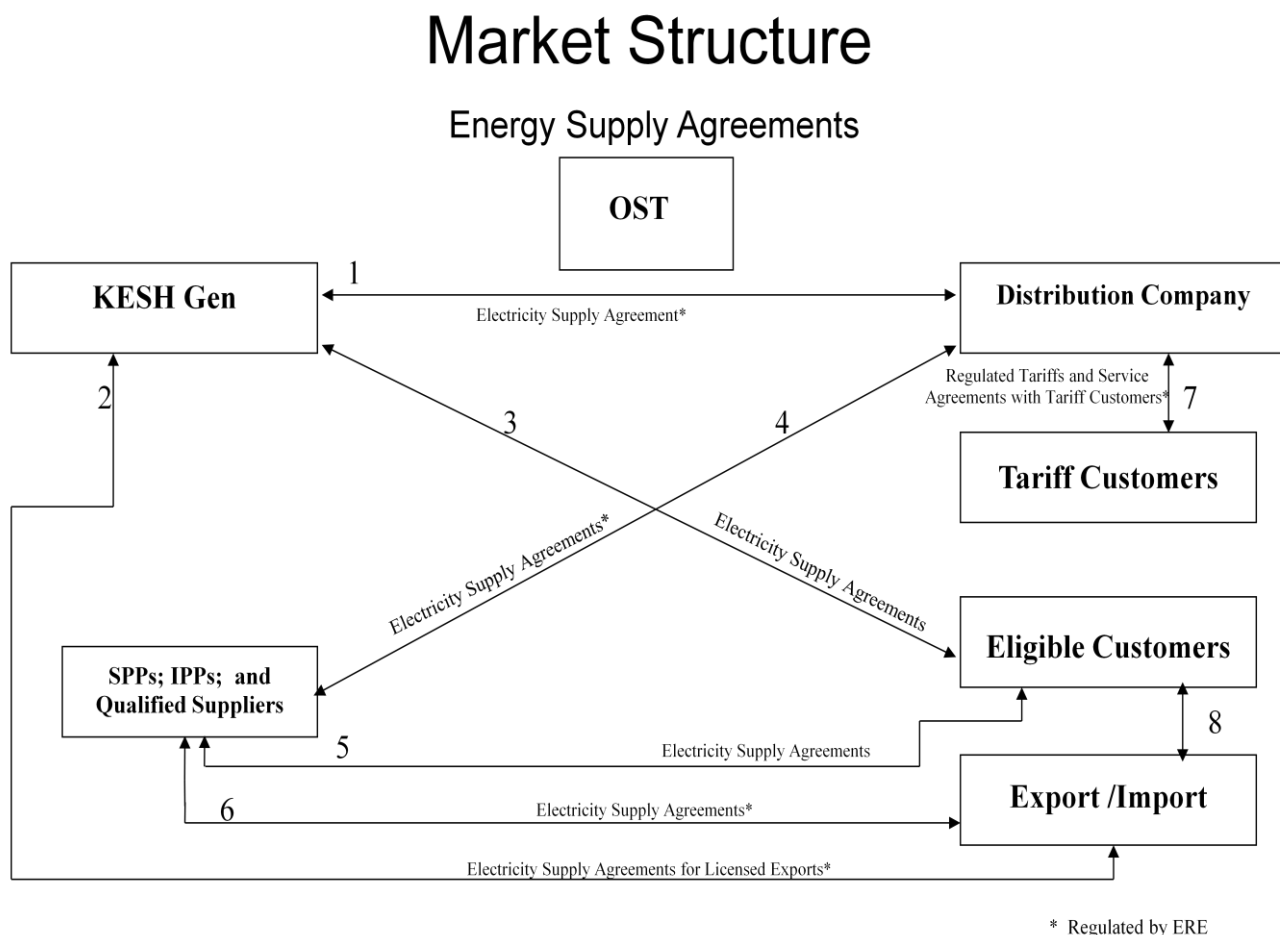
Market Structure

Energy Supply Agreements

OST

KESH Gen

1

Electricity Supply Agreement*

Distribution Company

2

Regulated Tariffs and Service Agreements with Tariff Customers*

7

3

4

Tariff Customers

Electricity Supply Agreements*

Electricity Supply Agreements

SPPs; IPPs; and Qualified Suppliers

Eligible Customers

8

5

Electricity Supply Agreements

6

Electricity Supply Agreements*

Export /Import

Electricity Supply Agreements for Licensed Exports*

* Regulated by ERE